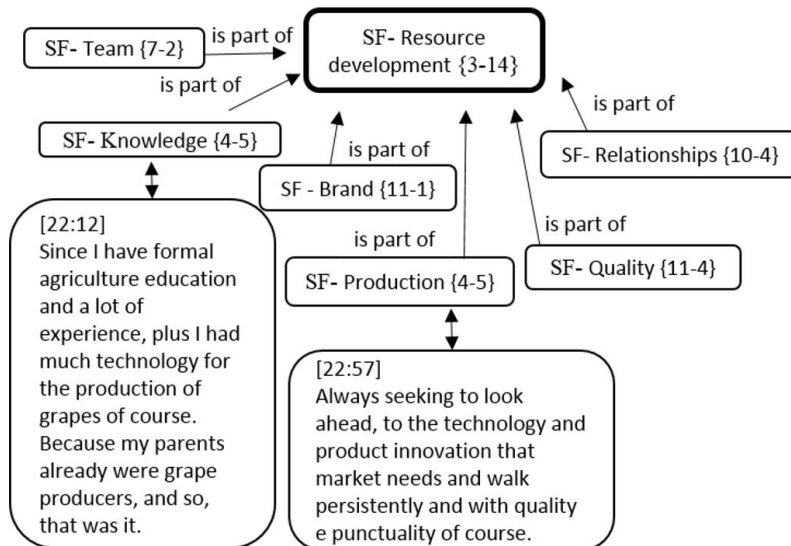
SF- Team {7-2}

is part of

SF- Resource development {3-14}

is part of

is part of

SF- Knowledge {4-5}

is part of

SF- Relationships {10-4}

SF - Brand {11-1}

is part of

is part of

SF- Quality {11-4}

SF- Production {4-5}

[22:12]
Since I have formal agriculture education and a lot of experience, plus I had much technology for the production of grapes of course. Because my parents already were grape producers, and so, that was it.

[22:57]
Always seeking to look ahead, to the technology and product innovation that market needs and walk persistently and with quality e punctuality of course.